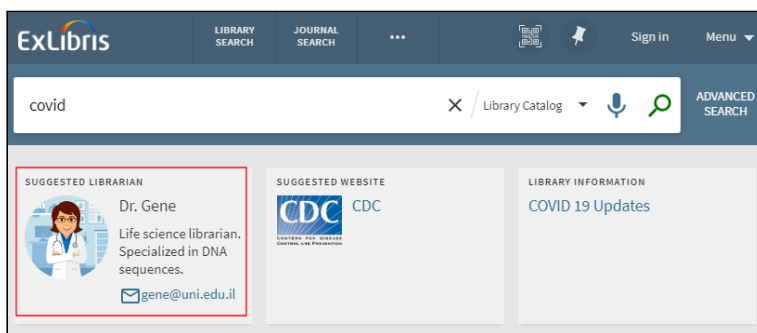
ExLibris

LIBRARY SEARCH

JOURNAL SEARCH

•••

Sign in

Menu

covid

Library Catalog

ADVANCED SEARCH

SUGGESTED LIBRARIAN

Dr. Gene

Life science librarian. Specialized in DNA sequences.

gene@uni.edu.il

SUGGESTED WEBSITE

CDC

CENTERS FOR DISEASE CONTROL AND PREVENTION

CDC

LIBRARY INFORMATION

COVID 19 Updates